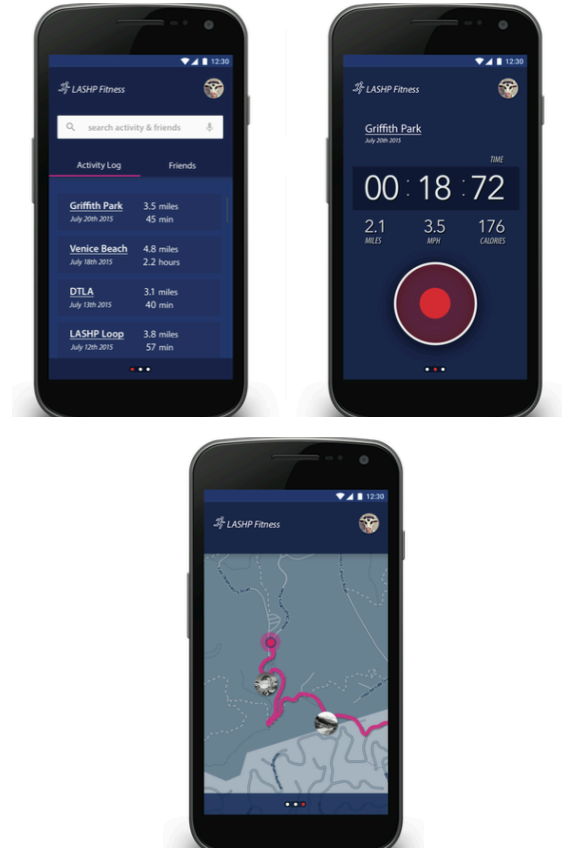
12:30

LASHP Fitness

search activity & friends

Activity Log

Friends

Griffith Park
July 20th 2015
3.5 miles
45 min

Venice Beach
July 18th 2015
4.8 miles
2.2 hours

DTLA
July 13th 2015
3.1 miles
40 min

LASHP Loop
July 12th 2015
3.8 miles
57 min

12:30

LASHP Fitness

Griffith Park
July 20th 2015

TIME

00 : 18 : 72

2.1
MILES

3.5
MPH

176
CALORIES

12:30

LASHP Fitness